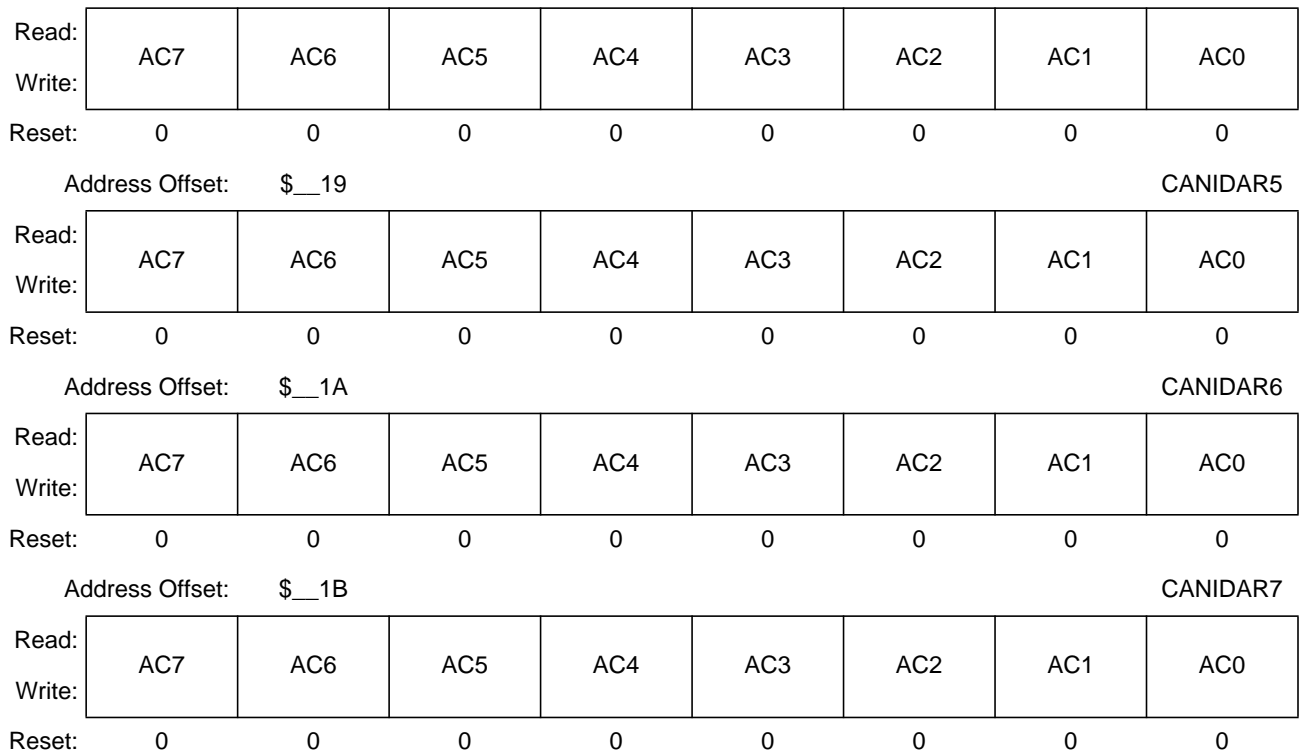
| | | | | | | | | |
|---|---|---|---|---|---|---|---|---|
| Read: Write: | AC7 | AC6 | AC5 | AC4 | AC3 | AC2 | AC1 | AC0 |
| Reset: | 0 | 0 | 0 | 0 | 0 | 0 | 0 | 0 |

Address Offset: $__19 CANIDAR5

| | | | | | | | | |
|---|---|---|---|---|---|---|---|---|
| Read: Write: | AC7 | AC6 | AC5 | AC4 | AC3 | AC2 | AC1 | AC0 |
| Reset: | 0 | 0 | 0 | 0 | 0 | 0 | 0 | 0 |

Address Offset: $__1A CANIDAR6

| | | | | | | | | |
|---|---|---|---|---|---|---|---|---|
| Read: Write: | AC7 | AC6 | AC5 | AC4 | AC3 | AC2 | AC1 | AC0 |
| Reset: | 0 | 0 | 0 | 0 | 0 | 0 | 0 | 0 |

Address Offset: $__1B CANIDAR7

| | | | | | | | | |
|---|---|---|---|---|---|---|---|---|
| Read: Write: | AC7 | AC6 | AC5 | AC4 | AC3 | AC2 | AC1 | AC0 |
| Reset: | 0 | 0 | 0 | 0 | 0 | 0 | 0 | 0 |